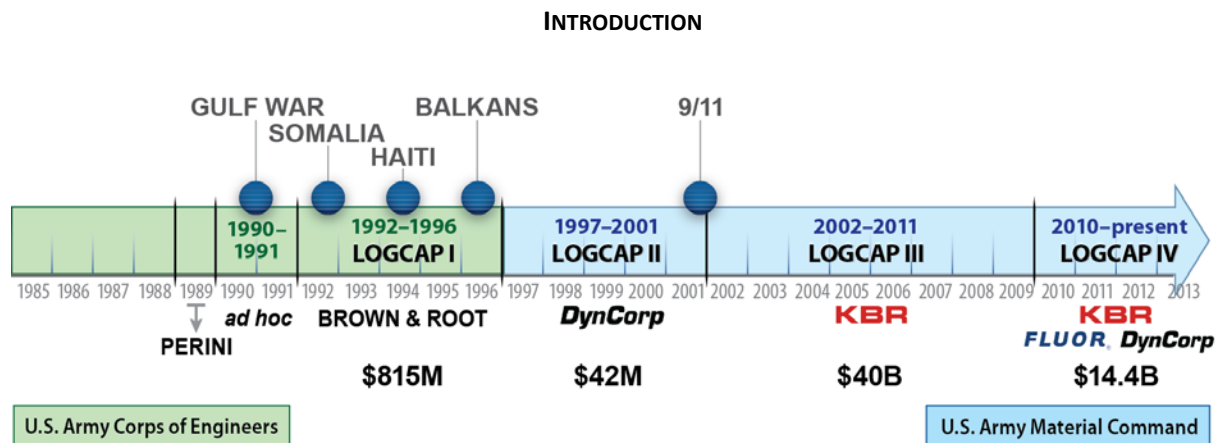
INTRODUCTION

GULF WAR
SOMALIA
HAITI
BALKANS
9/11

1990–1991
1992–1996
LOGCAP I
1997–2001
LOGCAP II
2002–2011
LOGCAP III
2010–present
LOGCAP IV

1985 1986 1987 1988 1989 1990 1991 1992 1993 1994 1995 1996 1997 1998 1999 2000 2001 2002 2003 2004 2005 2006 2007 2008 2009 2010 2011 2012 2013

PERINI
ad hoc
BROWN & ROOT
DynCorp
KBR
KBR
FLUOR DynCorp

$815M
$42M
$40B
$14.4B

U.S. Army Corps of Engineers
U.S. Army Material Command